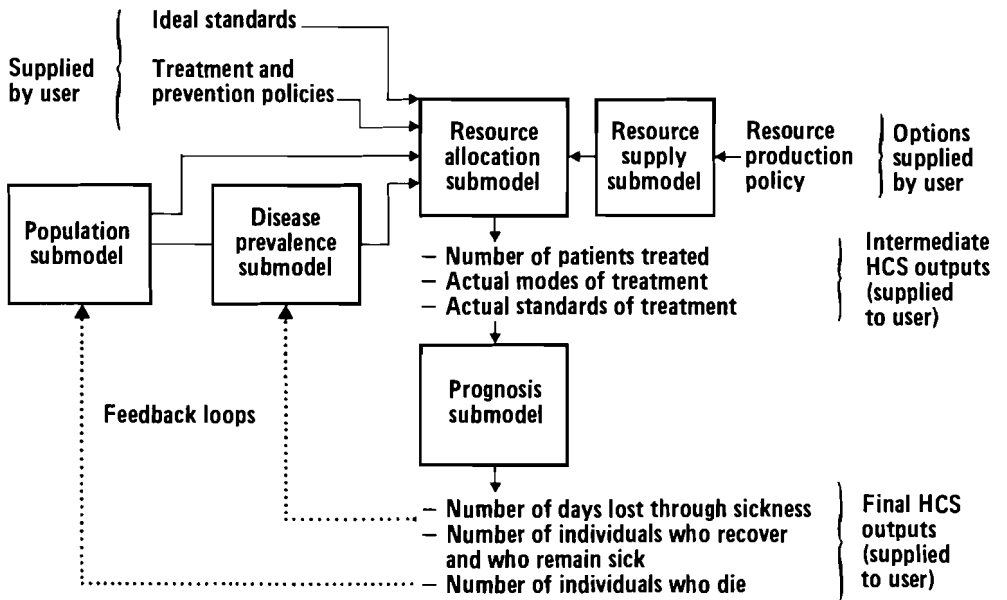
Supplied by user

Ideal standards

Treatment and prevention policies

Resource allocation submodel

Resource supply submodel

Resource production policy

Options supplied by user

Population submodel

Disease prevalence submodel

– Number of patients treated
– Actual modes of treatment
– Actual standards of treatment

Intermediate HCS outputs (supplied to user)

Prognosis submodel

Feedback loops

– Number of days lost through sickness
– Number of individuals who recover and who remain sick
– Number of individuals who die

Final HCS outputs (supplied to user)